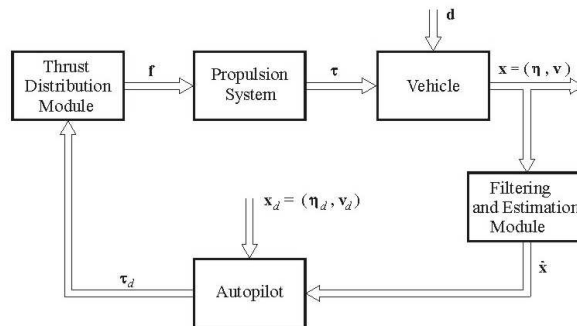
$\mathbf{d}$

Thrust Distribution Module

$\mathbf{f}$

Propulsion System

$\boldsymbol{\tau}$

Vehicle

$\mathbf{x} = (\boldsymbol{\eta}, \mathbf{v})$

Filtering and Estimation Module

$\mathbf{x}_d = (\boldsymbol{\eta}_d, \mathbf{v}_d)$

$\boldsymbol{\tau}_d$

Autopilot

$\hat{\mathbf{x}}$